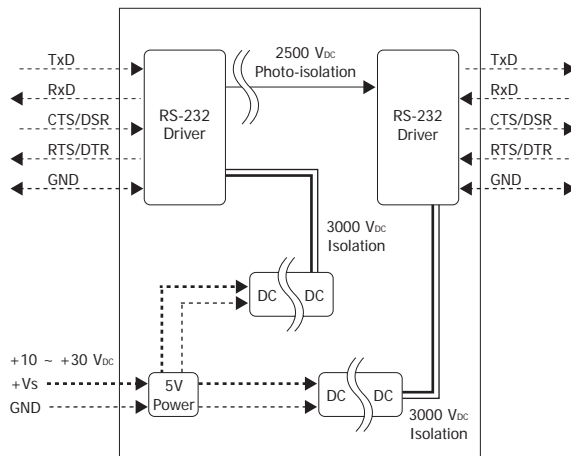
TxD
RxD
CTS/DSR
RTS/DTR
GND

RS-232 Driver

2500 V$_{DC}$ Photo-isolation

RS-232 Driver

TxD
RxD
CTS/DSR
RTS/DTR
GND

3000 V$_{DC}$ Isolation

DC DC

+10 ~ +30 V$_{DC}$
+Vs
GND

5V Power

DC DC

3000 V$_{DC}$ Isolation